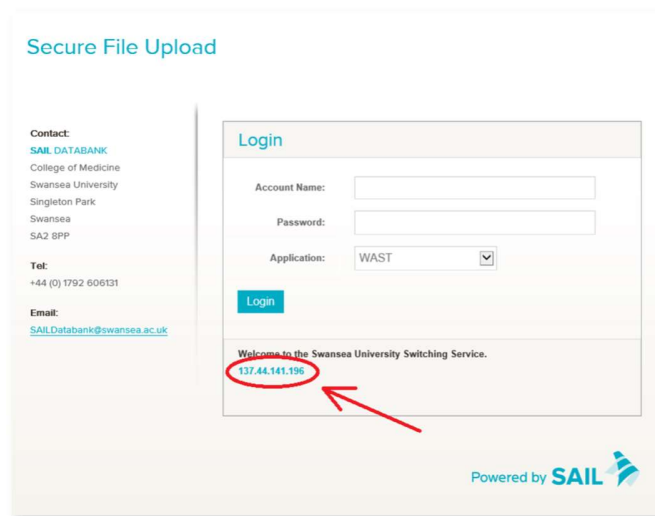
Secure File Upload

Contact:
SAIL DATABANK
College of Medicine
Swansea University
Singleton Park
Swansea
SA2 8PP

Tel:
+44 (0) 1792 606131

Email:
SAILDatabank@swansea.ac.uk

Login

Account Name:

Password:

Application: WAST

Login

Welcome to the Swansea University Switching Service.
137.44.141.196

Powered by SAIL